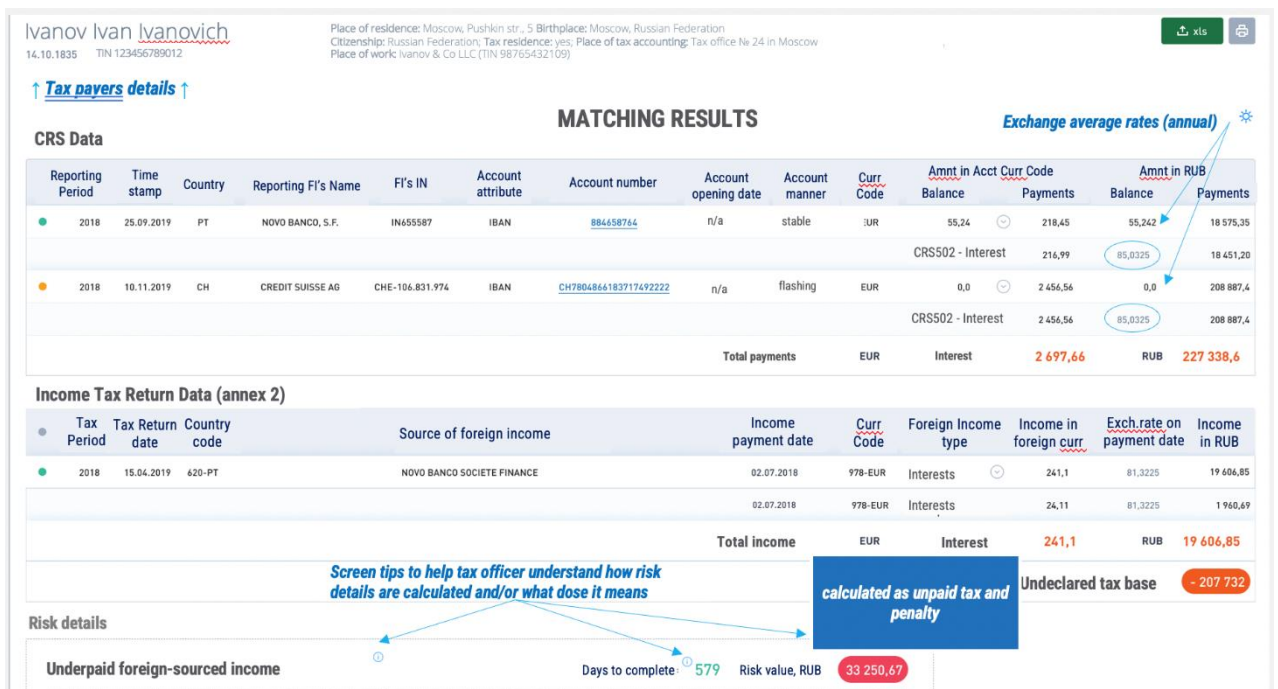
Ivanov Ivan Ivanovich
14.10.1835 TIN 123456789012

Place of residence: Moscow, Pushkin str., 5 Birthplace: Moscow, Russian Federation
Citizenship: Russian Federation; Tax residence: yes; Place of tax accounting: Tax office № 24 in Moscow
Place of work: Ivanov & Co LLC (TIN 98765432109)

xls

↑ Tax payers details ↑

MATCHING RESULTS

Exchange average rates (annual)

CRS Data

| | Reporting Period | Time stamp | Country | Reporting FI's Name | FI's IN | Account attribute | Account number | Account opening date | Account manner | Curr Code | Amnt in Acct Curr Code Balance | Payments | Amnt in RUB Balance | Payments |
|---|---|---|---|---|---|---|---|---|---|---|---|---|---|---|
| ● | 2018 | 25.09.2019 | PT | NOVO BANCO, S.F. | IN655587 | IBAN | 884658764 | n/a | stable | EUR | 55,24 | 218,45 | 55,242 | 18 575,35 |
| | | | | | | | | | | | CRS502 - Interest | 216,99 | 85,0325 | 18 451,20 |
| ● | 2018 | 10.11.2019 | CH | CREDIT SUISSE AG | CHE-106.831.974 | IBAN | CH7804866183717492222 | n/a | flashing | EUR | 0,0 | 2 456,56 | 0,0 | 208 887,4 |
| | | | | | | | | | | | CRS502 - Interest | 2 456,56 | 85,0325 | 208 887,4 |
| | | | | | | | | Total payments | | EUR | Interest | 2 697,66 | RUB | 227 338,6 |

Income Tax Return Data (annex 2)

| ● | Tax Period | Tax Return date | Country code | Source of foreign income | Income payment date | Curr Code | Foreign Income type | Income in foreign curr | Exch.rate on payment date | Income in RUB |
|---|---|---|---|---|---|---|---|---|---|---|
| ● | 2018 | 15.04.2019 | 620-PT | NOVO BANCO SOCIETE FINANCE | 02.07.2018 | 978-EUR | Interests | 241,1 | 81,3225 | 19 606,85 |
| | | | | | 02.07.2018 | 978-EUR | Interests | 24,11 | 81,3225 | 1 960,69 |
| | | | | | Total income | EUR | Interest | 241,1 | RUB | 19 606,85 |

Screen tips to help tax officer understand how risk details are calculated and/or what dose it means

calculated as unpaid tax and penalty

Undeclared tax base - 207 732

Risk details

Underpaid foreign-sourced income

Days to complete: 579 Risk value, RUB 33 250,67